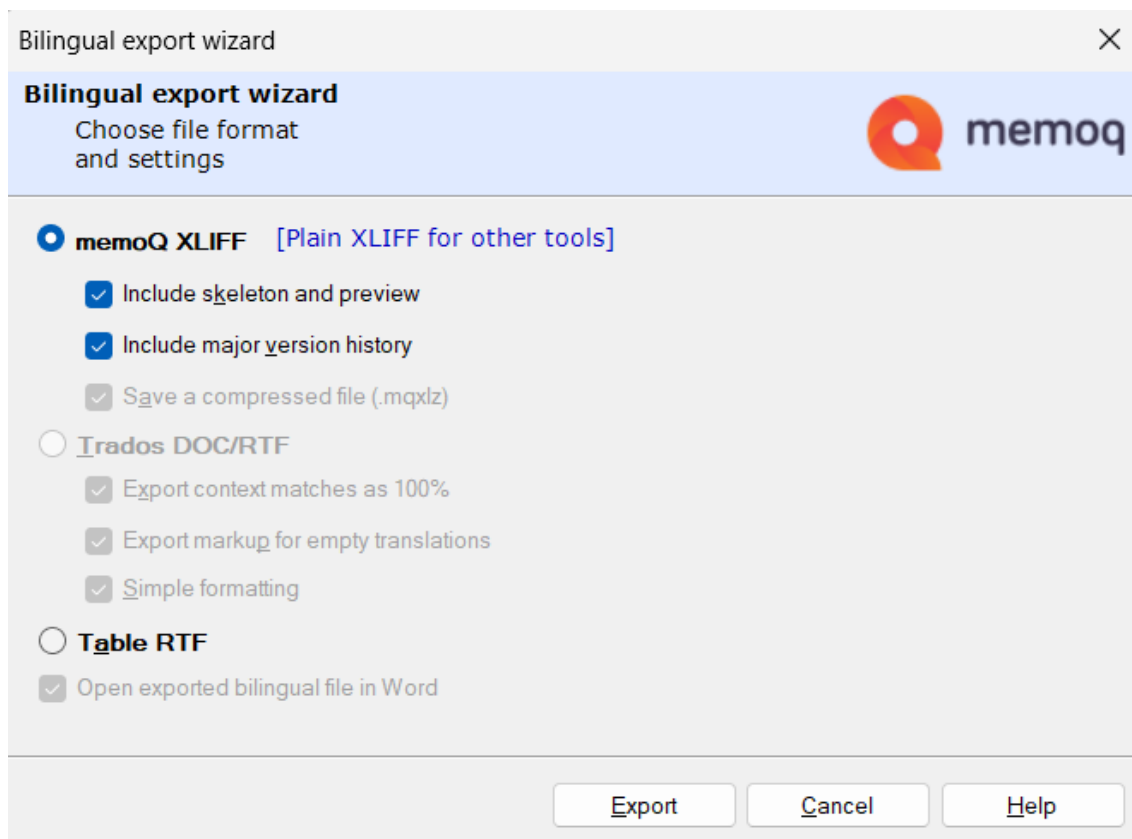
Bilingual export wizard

Bilingual export wizard
Choose file format and settings

memoq

memoQ XLIFF [Plain XLIFF for other tools]

Include skeleton and preview

Include major version history

Save a compressed file (.mqxlz)

Trados DOC/RTF

Export context matches as 100%

Export markup for empty translations

Simple formatting

Table RTF

Open exported bilingual file in Word

Export
Cancel
Help